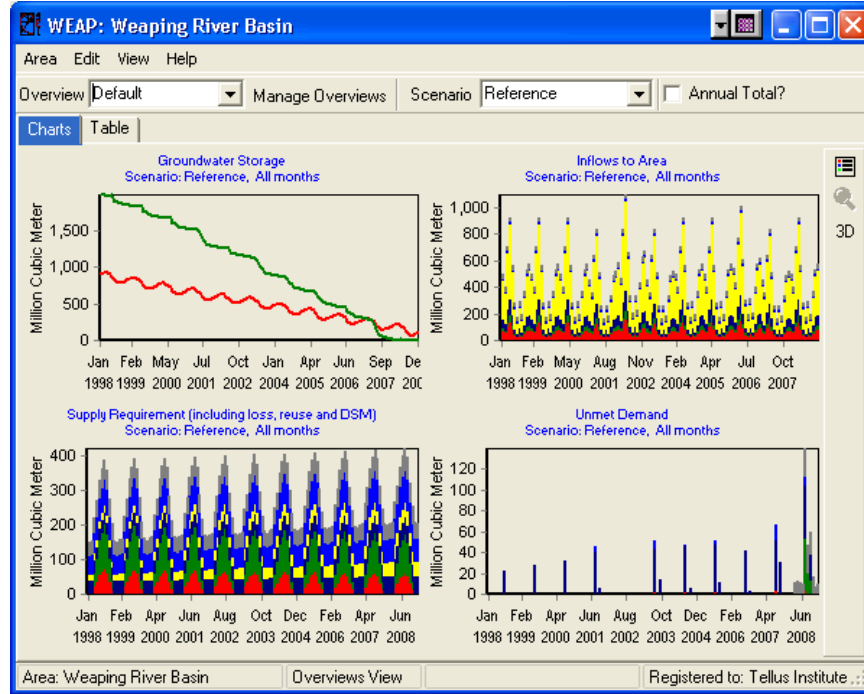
WEAP: Weaping River Basin

Area Edit View Help

Overview Default Manage Overviews Scenario Reference Annual Total?

Charts Table

Groundwater Storage
Scenario: Reference, All months

Million Cubic Meter

1,500
1,000
500
0

Jan 1998 Feb 1999 May 2000 Jul 2001 Oct 2002 Jan 2004 Apr 2005 Jun 2006 Sep 2007 De 200

Inflows to Area
Scenario: Reference, All months

Million Cubic Meter

1,000
800
600
400
200
0

Jan 1998 Feb 1999 May 2000 Aug 2001 Nov 2002 Feb 2004 Apr 2005 Jul 2006 Oct 2007

3D

Supply Requirement (including loss, reuse and DSM)
Scenario: Reference, All months

Million Cubic Meter

400
300
200
100
0

Jan 1998 Feb 1999 Apr 2000 Jun 2001 Aug 2002 Oct 2003 Dec 2004 Feb 2006 Apr 2007 Jun 2008

Unmet Demand
Scenario: Reference, All months

Million Cubic Meter

120
100
80
60
40
20
0

Jan 1998 Feb 1999 Apr 2000 Jun 2001 Aug 2002 Oct 2003 Dec 2004 Feb 2006 Apr 2007 Jun 2008

Area: Weaping River Basin Overviews View Registered to: Tellus Institute